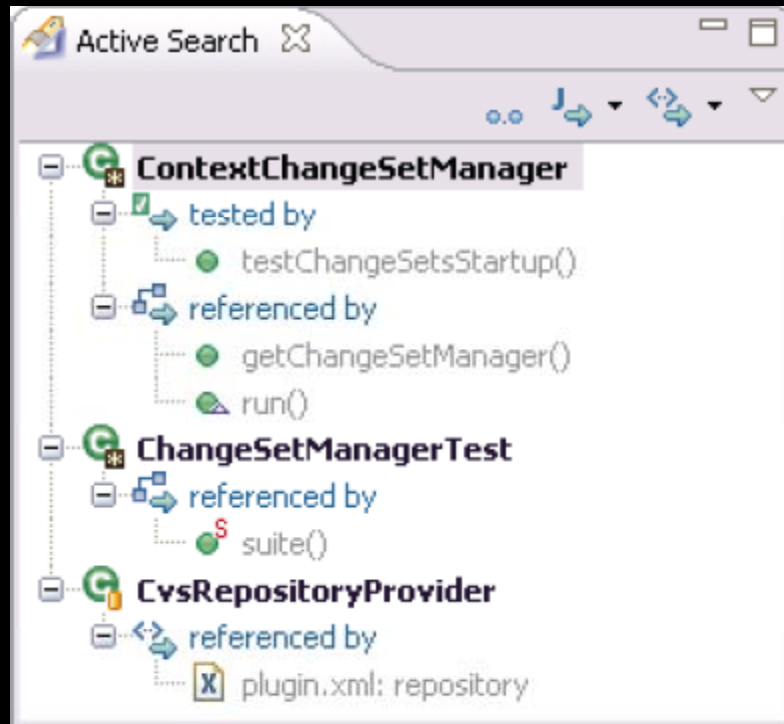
Active Search

ContextChangeSetManager
tested by
testChangeSetsStartup()
referenced by
getChangeSetManager()
run()
ChangeSetManagerTest
referenced by
suite()
CvsRepositoryProvider
referenced by
plugin.xml: repository